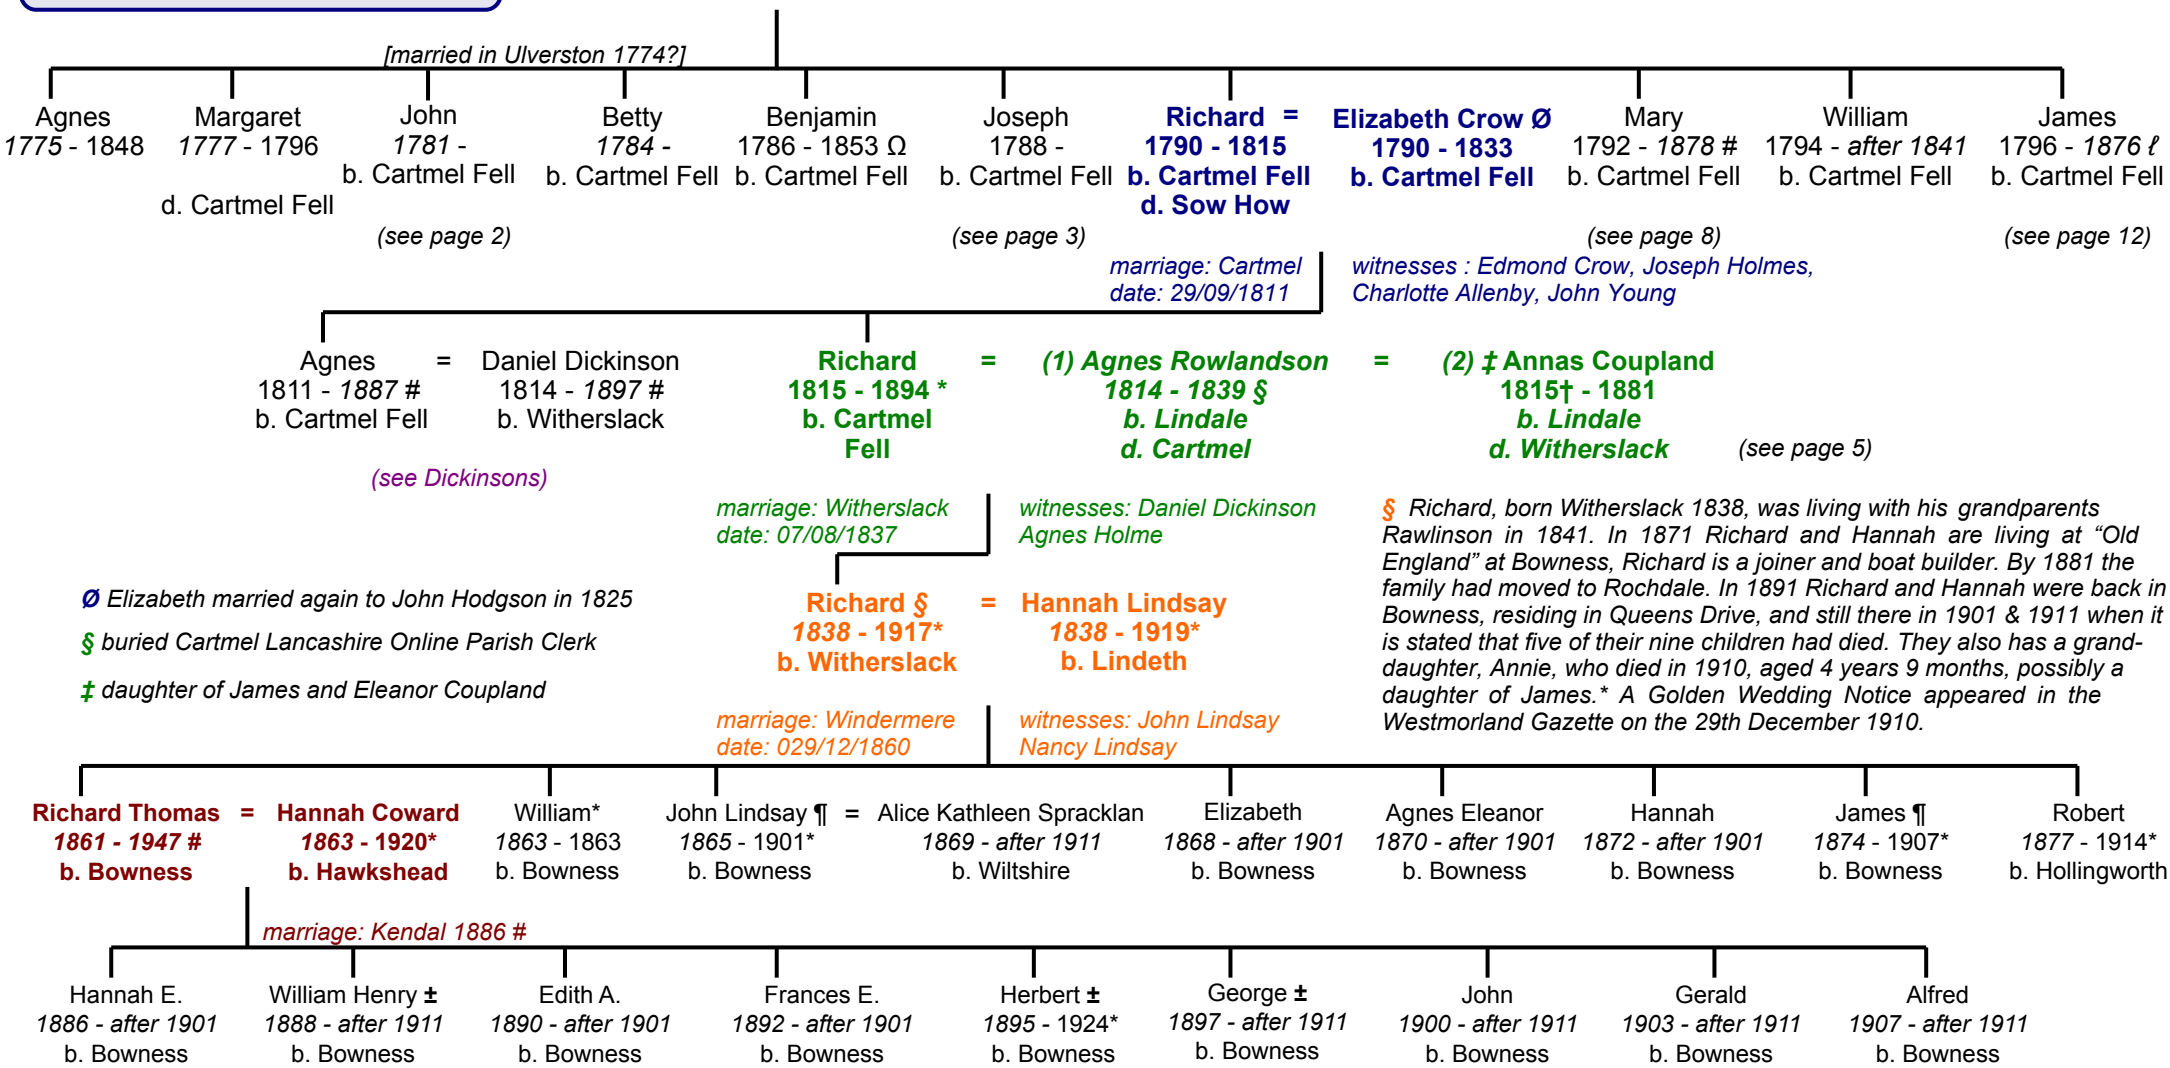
[married in Ulverston 1774?]

Agnes
1775 - 1848

Margaret
1777 - 1796
d. Cartmel Fell

John
1781 -
b. Cartmel Fell
(see page 2)

Betty
1784 -
b. Cartmel Fell

Benjamin
1786 - 1853 Ω
b. Cartmel Fell

Joseph
1788 -
b. Cartmel Fell
(see page 3)

Richard =
1790 - 1815
b. Cartmel Fell
d. Sow How

Elizabeth Crow Ø
1790 - 1833
b. Cartmel Fell

Mary
1792 - 1878 #
b. Cartmel Fell
(see page 8)

William
1794 - after 1841
b. Cartmel Fell

James
1796 - 1876 ℓ
b. Cartmel Fell
(see page 12)

marriage: Cartmel
date: 29/09/1811

witnesses : Edmond Crow, Joseph Holmes, Charlotte Allenby, John Young

Agnes = Daniel Dickinson
1811 - 1887 # 1814 - 1897 #
b. Cartmel Fell b. Witherslack
(see Dickinsons)

Richard
1815 - 1894 *
b. Cartmel Fell

= (1) Agnes Rowlandson
1814 - 1839 §
b. Lindale
d. Cartmel

= (2) ‡ Annas Coupland
1815† - 1881
b. Lindale
d. Witherslack
(see page 5)

marriage: Witherslack
date: 07/08/1837

witnesses: Daniel Dickinson
Agnes Holme

§ Richard, born Witherslack 1838, was living with his grandparents Rawlinson in 1841. In 1871 Richard and Hannah are living at “Old England” at Bowness, Richard is a joiner and boat builder. By 1881 the family had moved to Rochdale. In 1891 Richard and Hannah were back in Bowness, residing in Queens Drive, and still there in 1901 & 1911 when it is stated that five of their nine children had died. They also has a grand-daughter, Annie, who died in 1910, aged 4 years 9 months, possibly a daughter of James.* A Golden Wedding Notice appeared in the Westmorland Gazette on the 29th December 1910.

Ø Elizabeth married again to John Hodgson in 1825
§ buried Cartmel Lancashire Online Parish Clerk
‡ daughter of James and Eleanor Coupland

Richard § = Hannah Lindsay
1838 - 1917* 1838 - 1919*
b. Witherslack b. Lindeth

marriage: Windermere
date: 029/12/1860

witnesses: John Lindsay
Nancy Lindsay

Richard Thomas = Hannah Coward
1861 - 1947 # 1863 - 1920*
b. Bowness b. Hawkshead

William*
1863 - 1863
b. Bowness

John Lindsay ¶ = Alice Kathleen Spracklan
1865 - 1901* 1869 - after 1911
b. Bowness b. Wiltshire

Elizabeth
1868 - after 1901
b. Bowness

Agnes Eleanor
1870 - after 1901
b. Bowness

Hannah
1872 - after 1901
b. Bowness

James ¶
1874 - 1907*
b. Bowness

Robert
1877 - 1914*
b. Hollingworth

marriage: Kendal 1886 #

Hannah E.
1886 - after 1901
b. Bowness

William Henry ±
1888 - after 1911
b. Bowness

Edith A.
1890 - after 1901
b. Bowness

Frances E.
1892 - after 1901
b. Bowness

Herbert ±
1895 - 1924*
b. Bowness

George ±
1897 - after 1911
b. Bowness

John
1900 - after 1911
b. Bowness

Gerald
1903 - after 1911
b. Bowness

Alfred
1907 - after 1911
b. Bowness